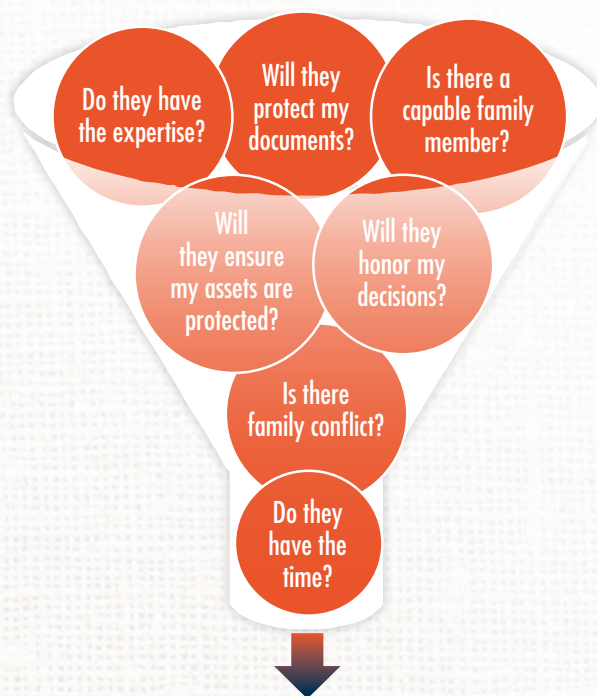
Do they have the expertise?

Will they protect my documents?

Is there a capable family member?

Will they ensure my assets are protected?

Will they honor my decisions?

Is there family conflict?

Do they have the time?